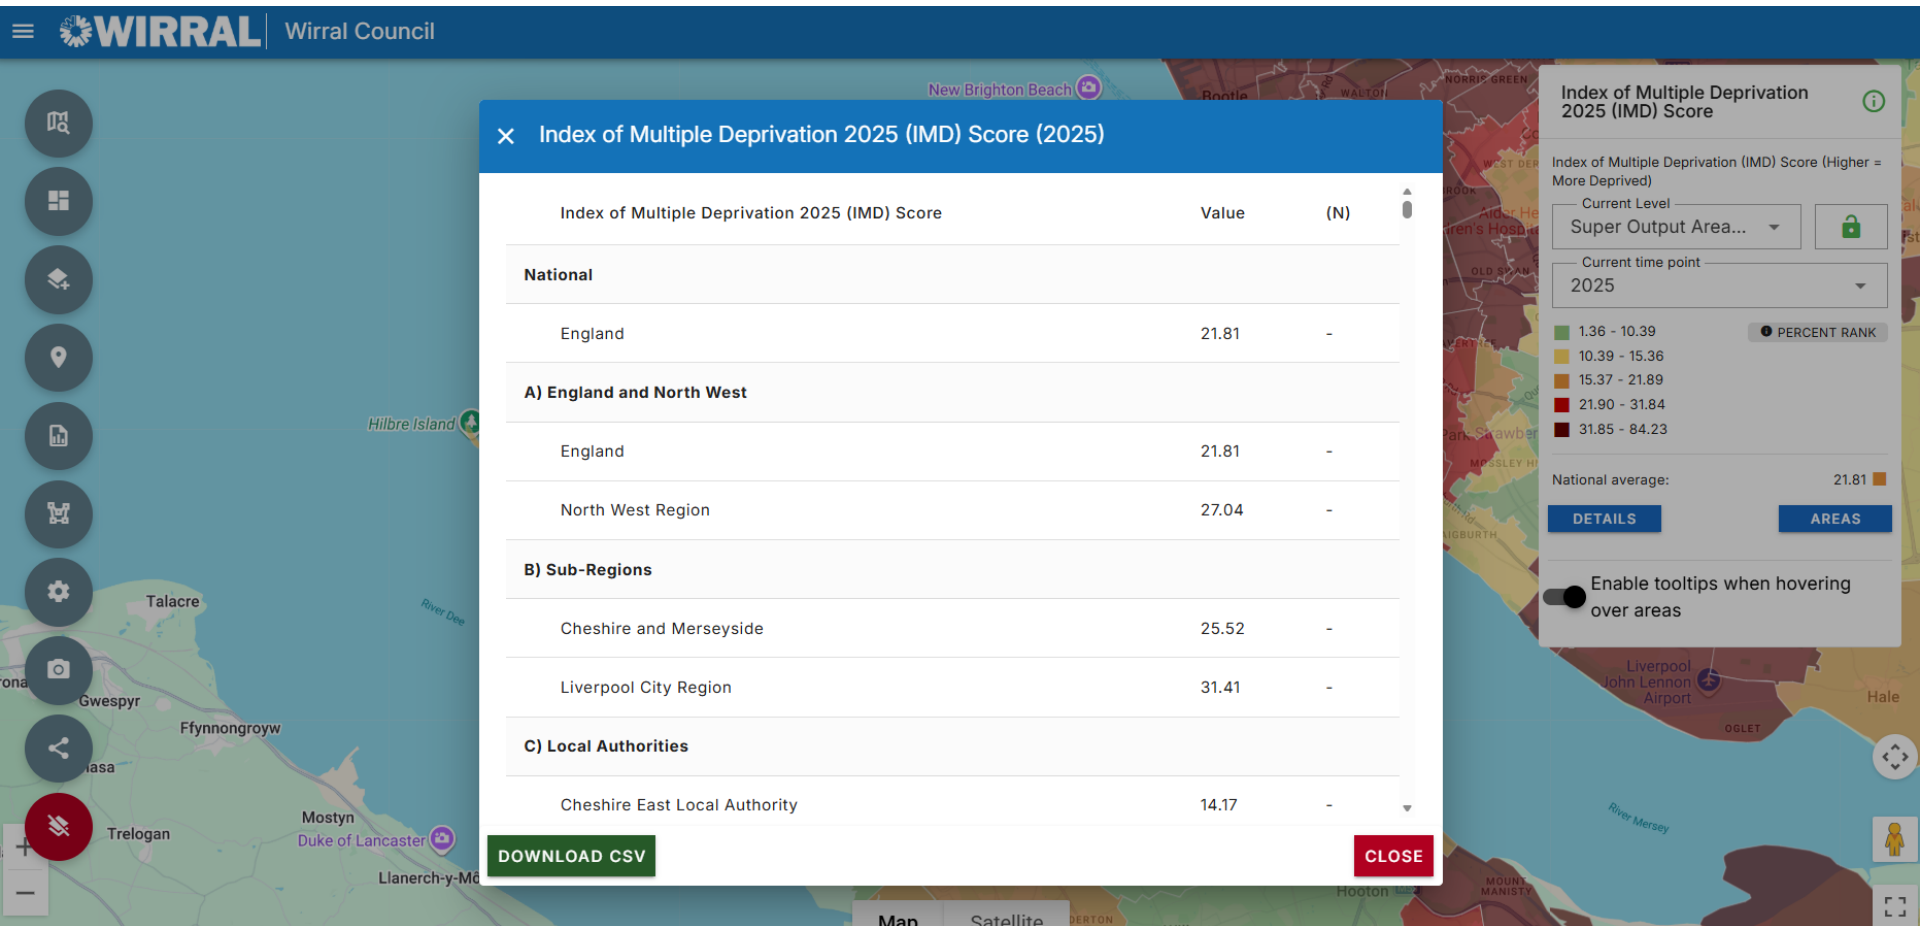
WIRRAL | Wirral Council

Index of Multiple Deprivation 2025 (IMD) Score (2025)

| Index of Multiple Deprivation 2025 (IMD) Score | Value | (N) |
|---|---|---|
| National | | |
| England | 21.81 | - |
| A) England and North West | | |
| England | 21.81 | - |
| North West Region | 27.04 | - |
| B) Sub-Regions | | |
| Cheshire and Merseyside | 25.52 | - |
| Liverpool City Region | 31.41 | - |
| C) Local Authorities | | |
| Cheshire East Local Authority | 14.17 | - |

DOWNLOAD CSV
CLOSE

Index of Multiple Deprivation 2025 (IMD) Score

Index of Multiple Deprivation (IMD) Score (Higher = More Deprived)
Current Level
Super Output Area...
Current time point
2025
1.36 - 10.39
PERCENT RANK
10.39 - 15.36
15.37 - 21.89
21.90 - 31.84
31.85 - 84.23
National average: 21.81
DETAILS
AREAS
Enable tooltips when hovering over areas

New Brighton Beach
Bootle
Walton
Norris Green
Hilbre Island
Talacre
River Dee
Gwespyr
Ffynnongroyw
Mostyn
Duke of Lancaster
Trelogan
Llanerch-y-Mô
Liverpool John Lennon Airport
Hale
Oglet
River Mersey
Hooton
Map
Satellite